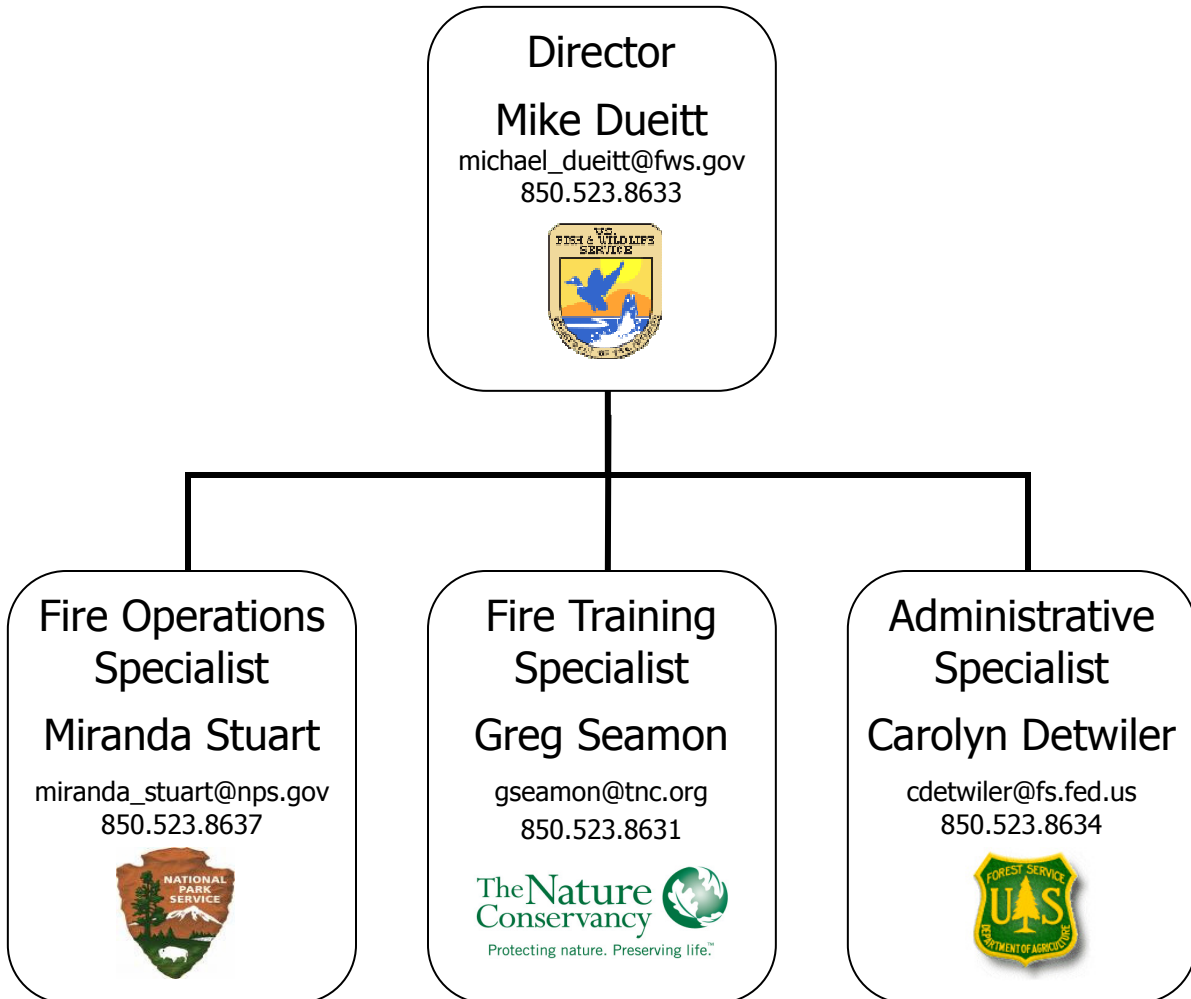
Director
Mike Dueitt
michael_dueitt@fws.gov
850.523.8633

U.S. FISH & WILDLIFE SERVICE

Fire Operations Specialist
Miranda Stuart
miranda_stuart@nps.gov
850.523.8637

NATIONAL PARK SERVICE

Fire Training Specialist
Greg Seamon
gseamon@tnc.org
850.523.8631

The Nature Conservancy
Protecting nature. Preserving life.™

Administrative Specialist
Carolyn Detwiler
cdetwiler@fs.fed.us
850.523.8634

FOREST SERVICE
U S
DEPARTMENT OF AGRICULTURE